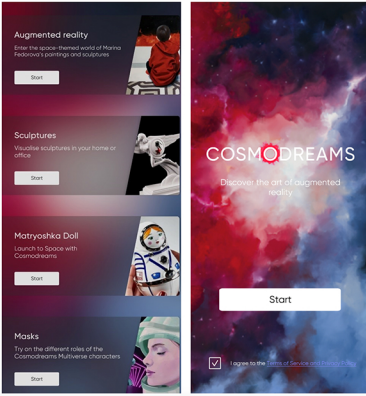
Augmented reality

Enter the space-themed world of Marina Fedorova's paintings and sculptures

Start

Sculptures

Visualise sculptures in your home or office

Start

Matryoshka Doll

Launch to Space with Cosmodreams

Start

Masks

Try on the different roles of the Cosmodreams Multiverse characters

Start

COSMODREAMS

Discover the art of augmented reality

Start

I agree to the Terms of Service and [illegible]